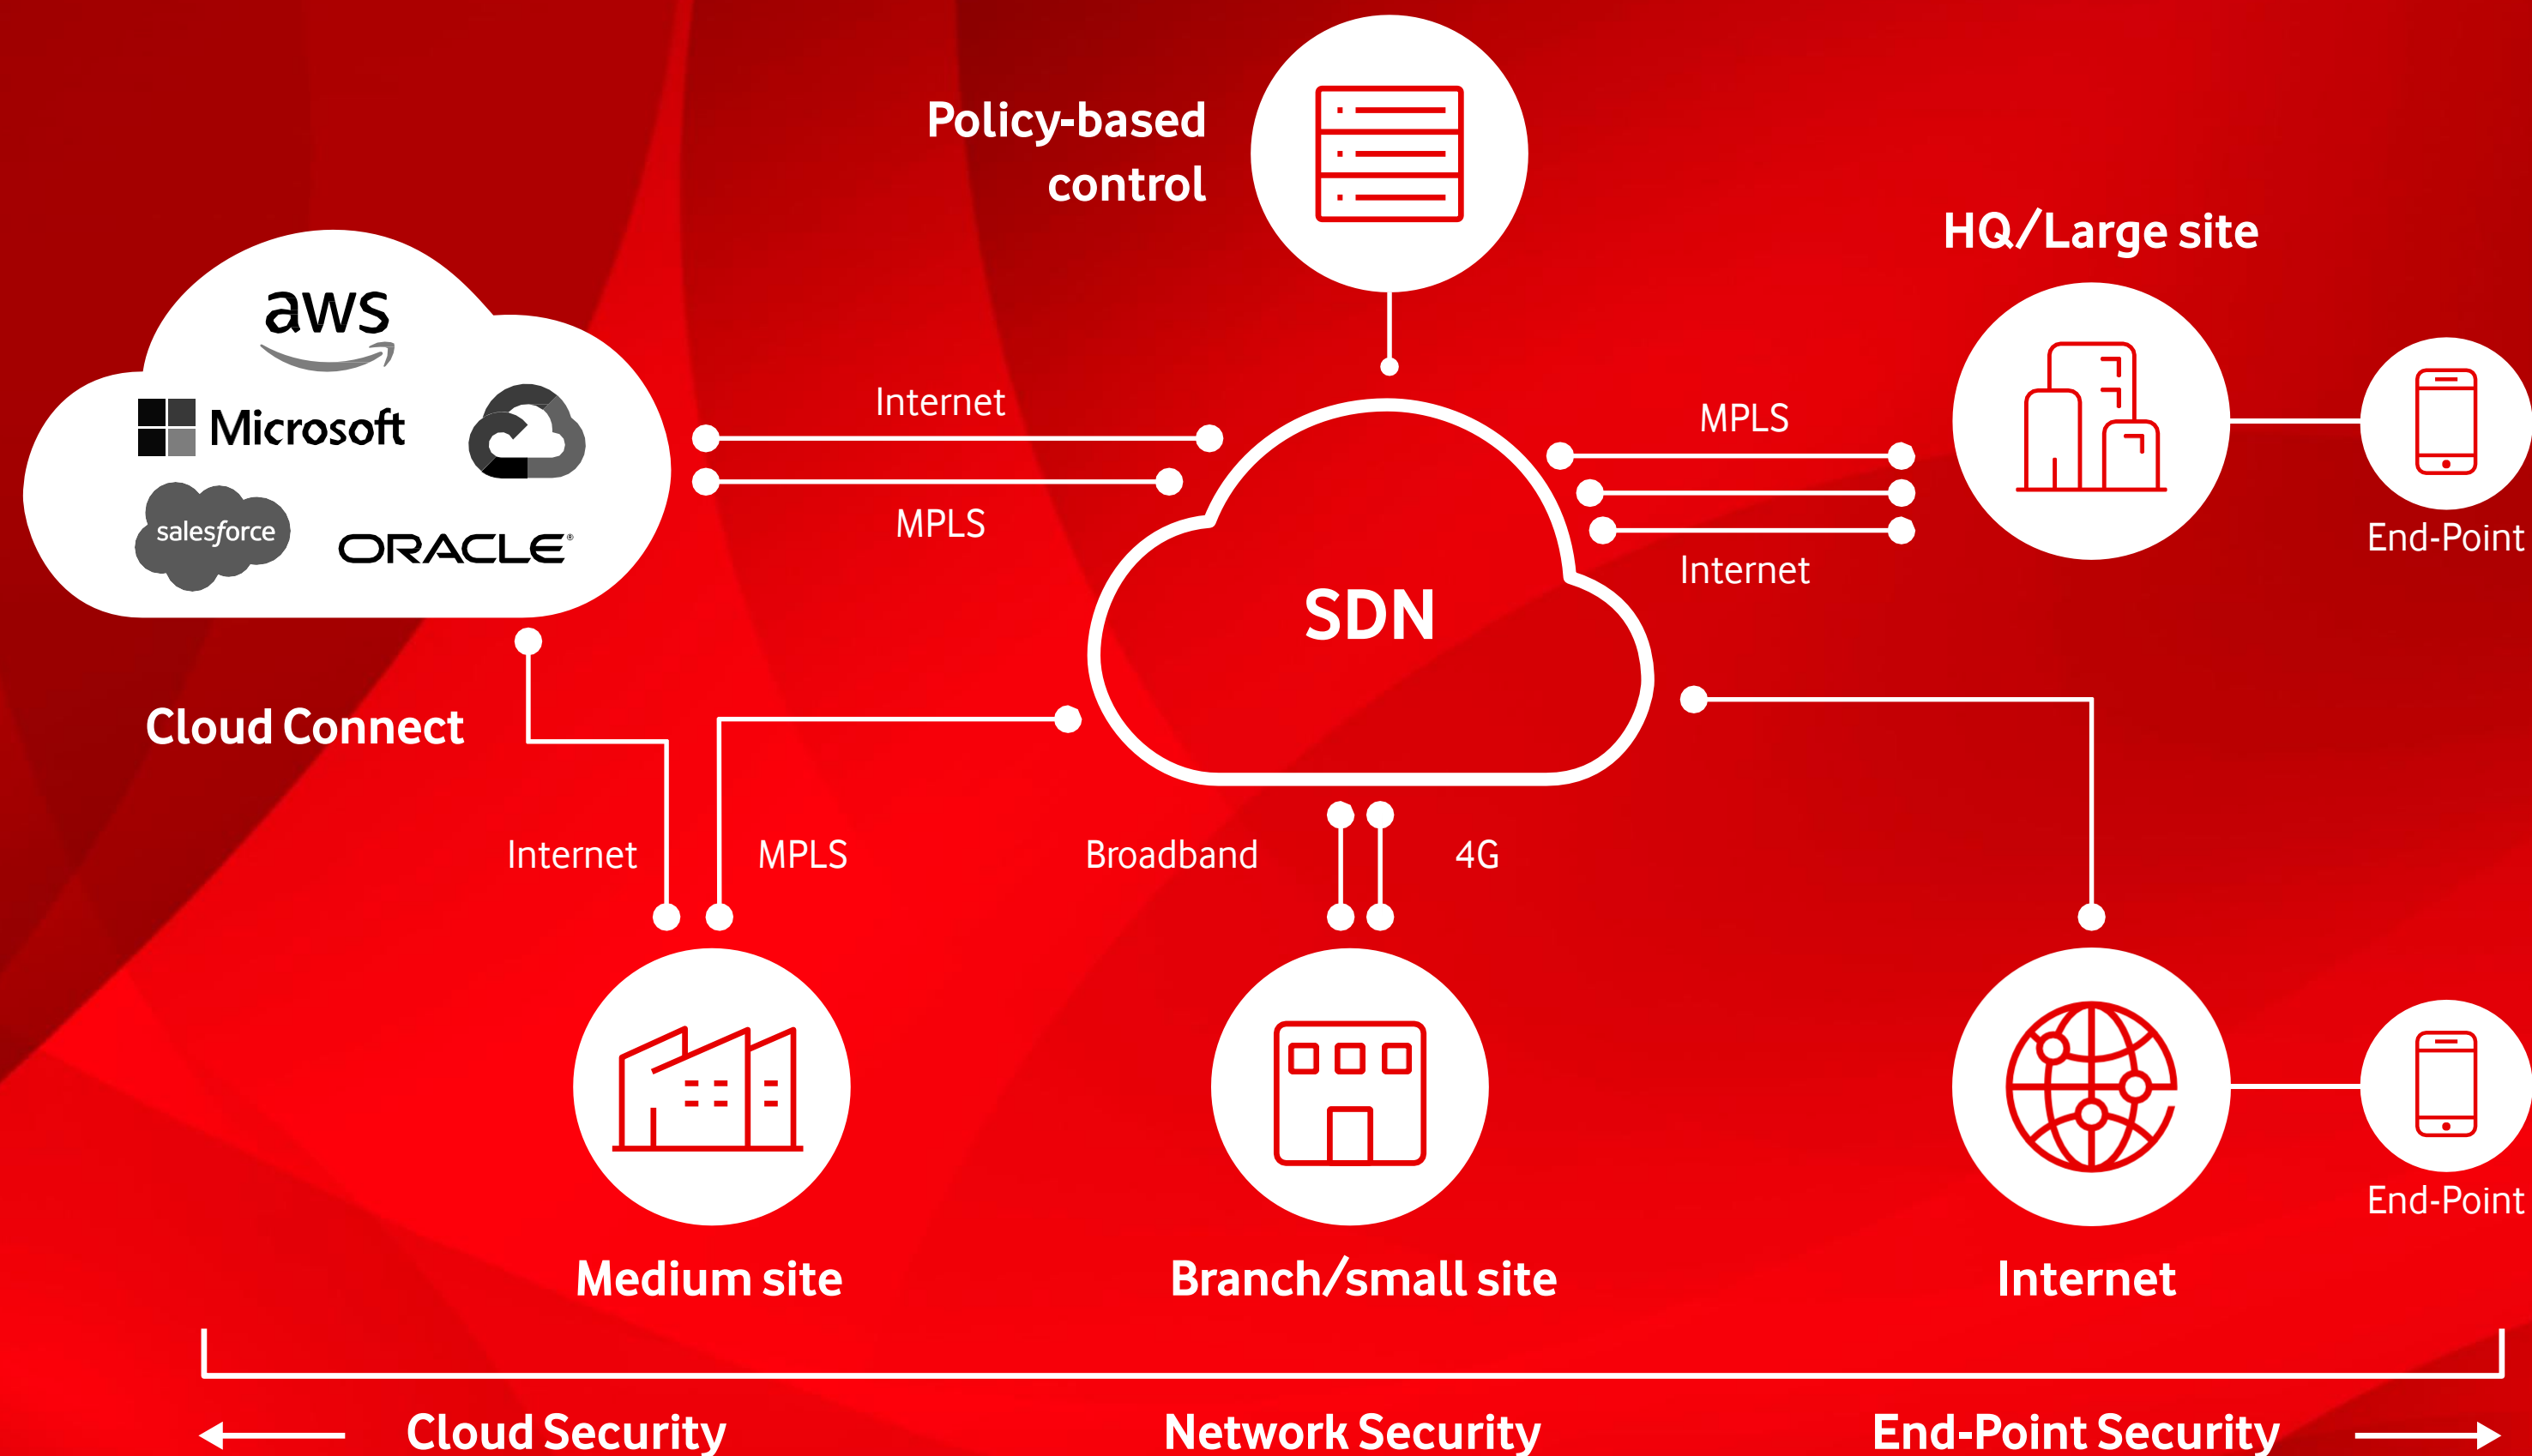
Policy-based control

HQ/Large site

aws

Microsoft

salesforce

ORACLE

Internet

MPLS

MPLS

Internet

SDN

End-Point

Cloud Connect

Internet

MPLS

Broadband

4G

Medium site

Branch/small site

Internet

End-Point

Cloud Security

Network Security

End-Point Security